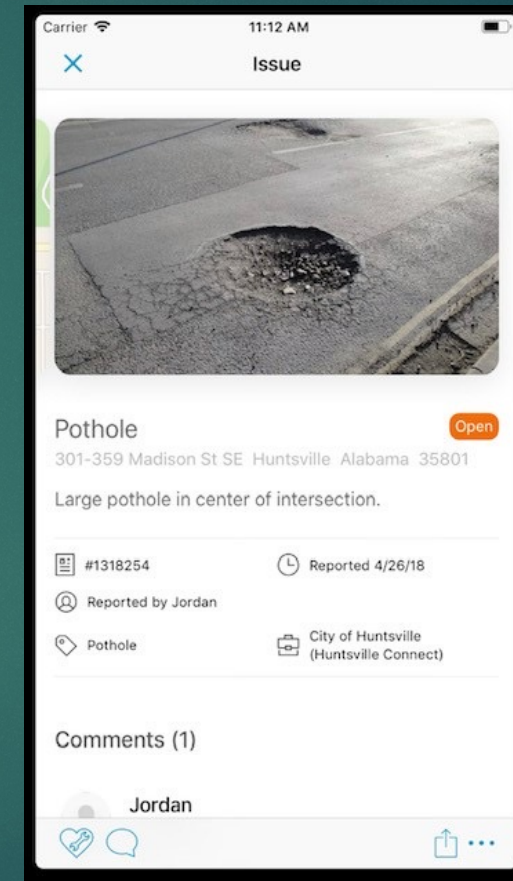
Carrier
11:12 AM

×
Issue

Pothole
Open
301-359 Madison St SE Huntsville Alabama 35801

Large pothole in center of intersection.

#1318254
Reported 4/26/18
Reported by Jordan
Pothole
City of Huntsville (Huntsville Connect)

Comments (1)

Jordan